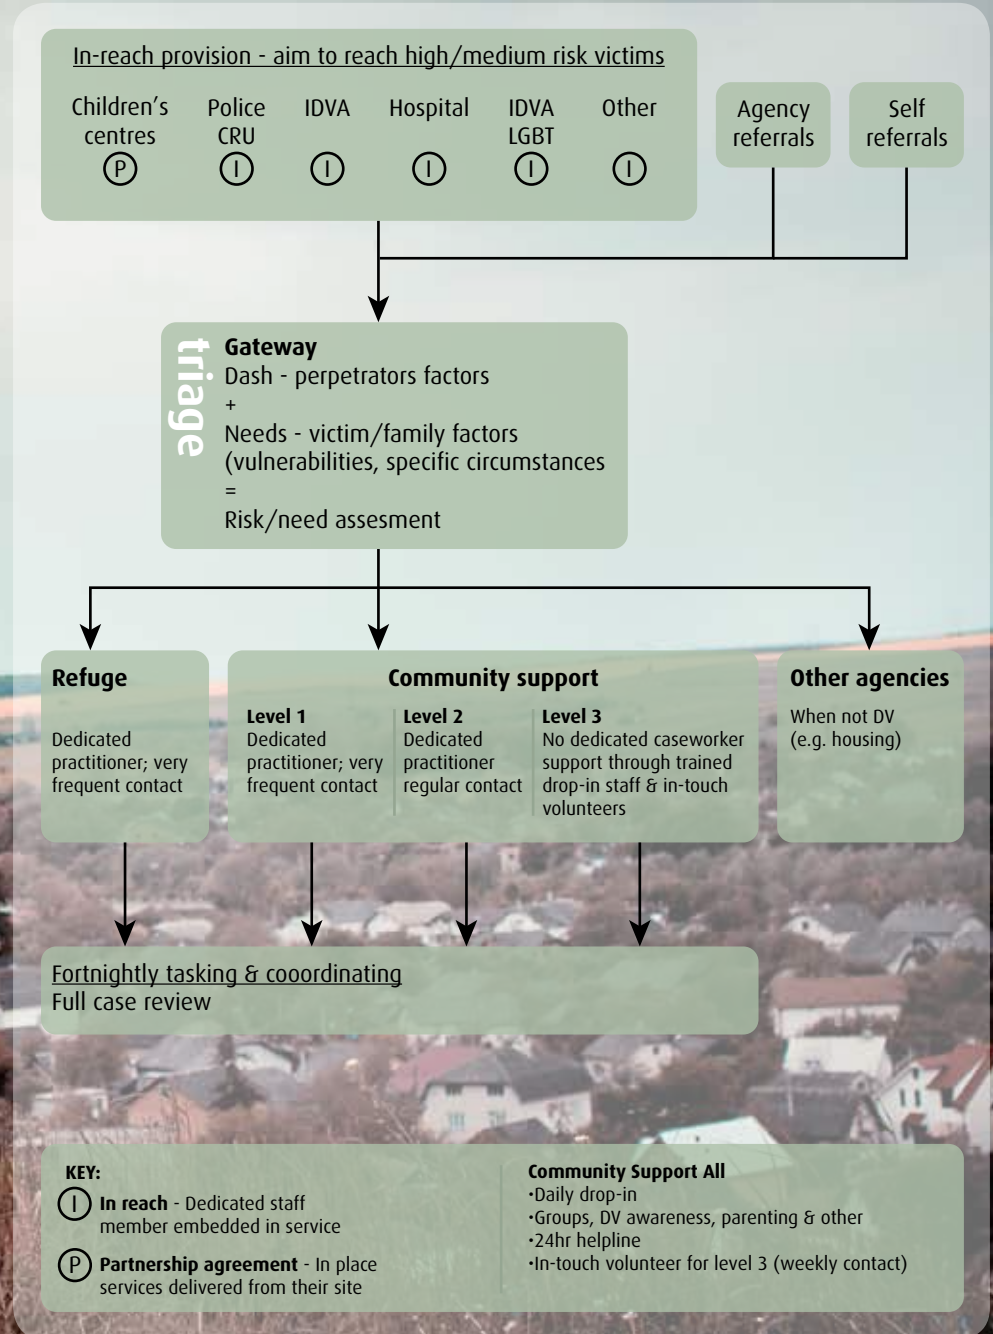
In-reach provision - aim to reach high/medium risk victims

Children's centres P

Police CRU I

IDVA I

Hospital I

IDVA LGBT I

Other I

Agency referrals

Self referrals

triage

Gateway
Dash - perpetrators factors
+
Needs - victim/family factors (vulnerabilities, specific circumstances
=
Risk/need assesment

Refuge

Dedicated practitioner; very frequent contact

Community support

Level 1
Dedicated practitioner; very frequent contact

Level 2
Dedicated practitioner regular contact

Level 3
No dedicated caseworker support through trained drop-in staff & in-touch volunteers

Other agencies

When not DV (e.g. housing)

Fortnightly tasking & cooordinating
Full case review

KEY:
I In reach - Dedicated staff member embedded in service
P Partnership agreement - In place services delivered from their site

Community Support All
·Daily drop-in
·Groups, DV awareness, parenting & other
·24hr helpline
·In-touch volunteer for level 3 (weekly contact)